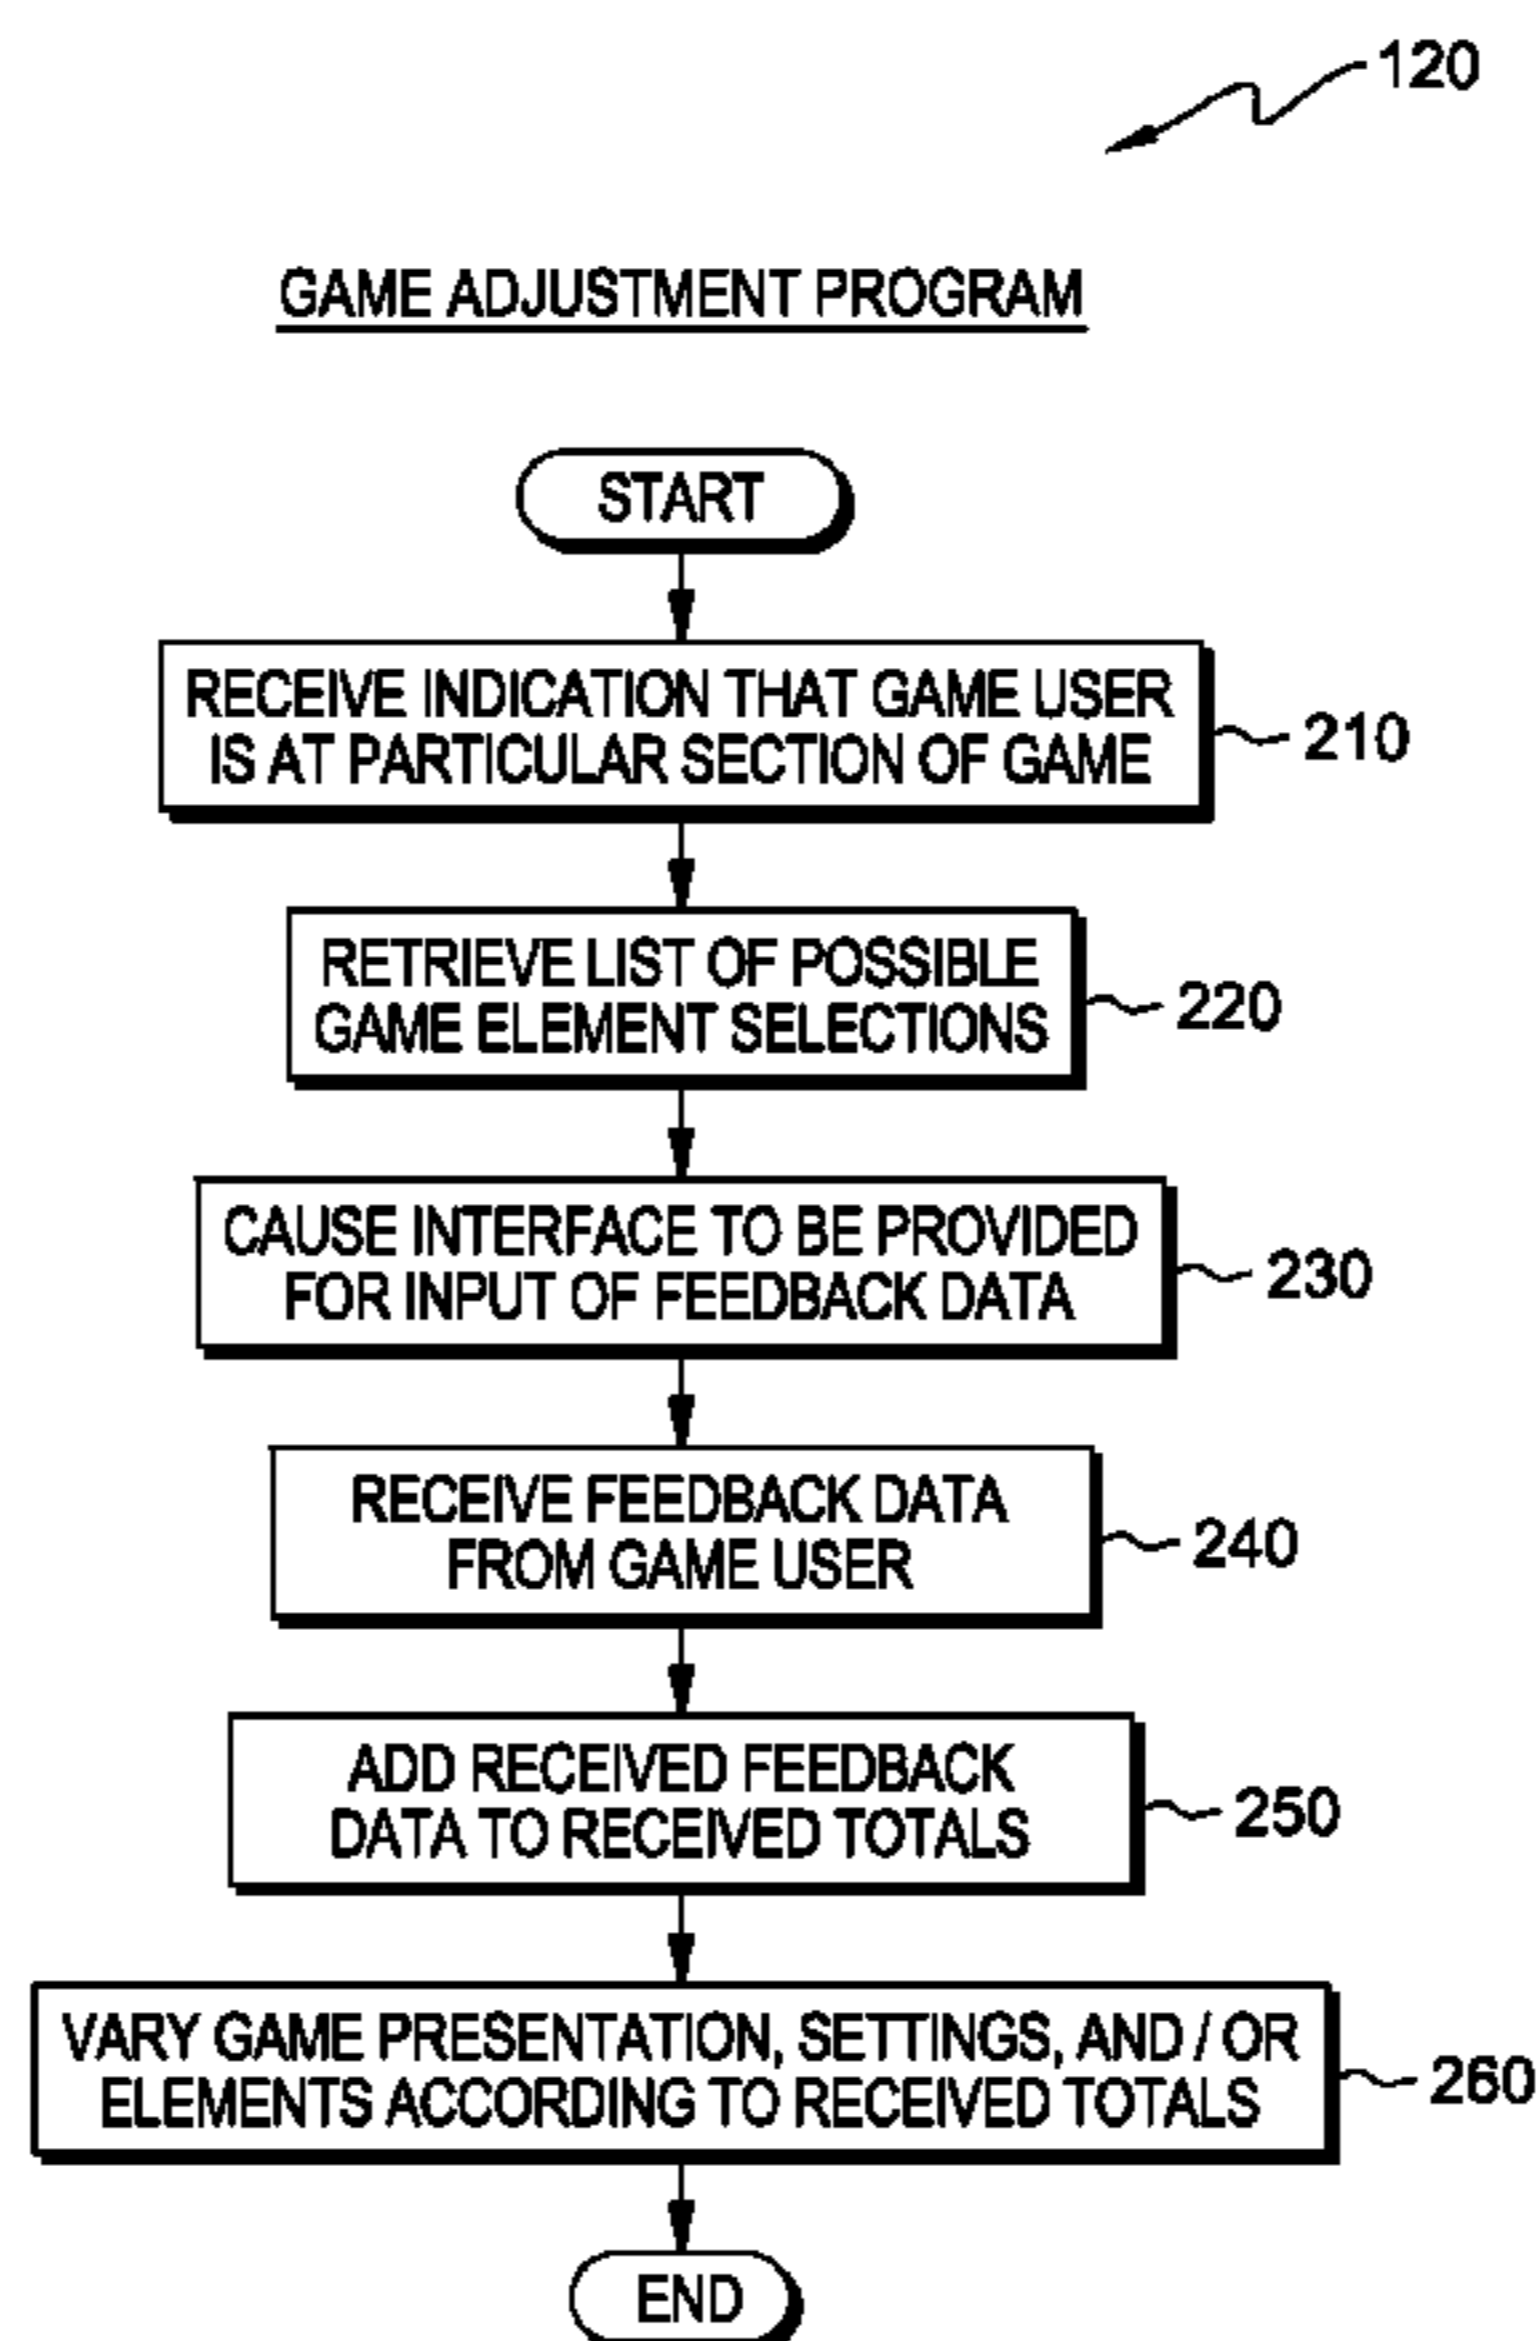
120

GAME ADJUSTMENT PROGRAM

START

RECEIVE INDICATION THAT GAME USER IS AT PARTICULAR SECTION OF GAME

210

RETRIEVE LIST OF POSSIBLE GAME ELEMENT SELECTIONS

220

CAUSE INTERFACE TO BE PROVIDED FOR INPUT OF FEEDBACK DATA

230

RECEIVE FEEDBACK DATA FROM GAME USER

240

ADD RECEIVED FEEDBACK DATA TO RECEIVED TOTALS

250

VARY GAME PRESENTATION, SETTINGS, AND / OR ELEMENTS ACCORDING TO RECEIVED TOTALS

260

END